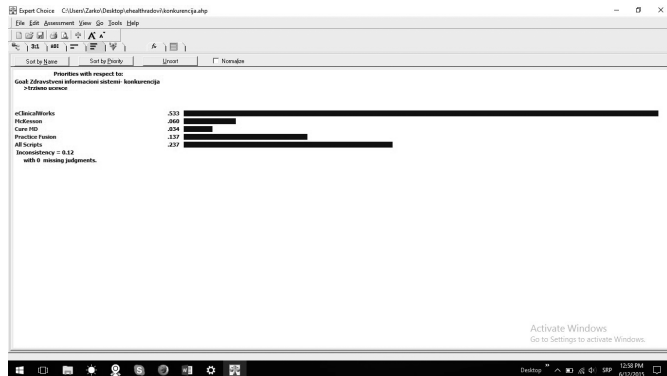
Expert Choice C:\Users\Zarko\Desktop\ehealthradovi\konkurencija.ahp

File Edit Assessment View Go Tools Help

3:1 ABC

Sort by Name | Sort by Priority | Unsort | Normalize

Priorities with respect to:
Goal: Zdravstveni informacioni sistemi- konkurencija
>trzisno ucesce

| | |
|---|---|
| eClinicalWorks | .533 |
| McKesson | .060 |
| Care MD | .034 |
| Practice Fusion | .137 |
| All Scripts | .237 |

Inconsistency = 0.12
with 0 missing judgments.

Activate Windows
Go to Settings to activate Windows.

Desktop SRP 12:58 PM 6/12/2015